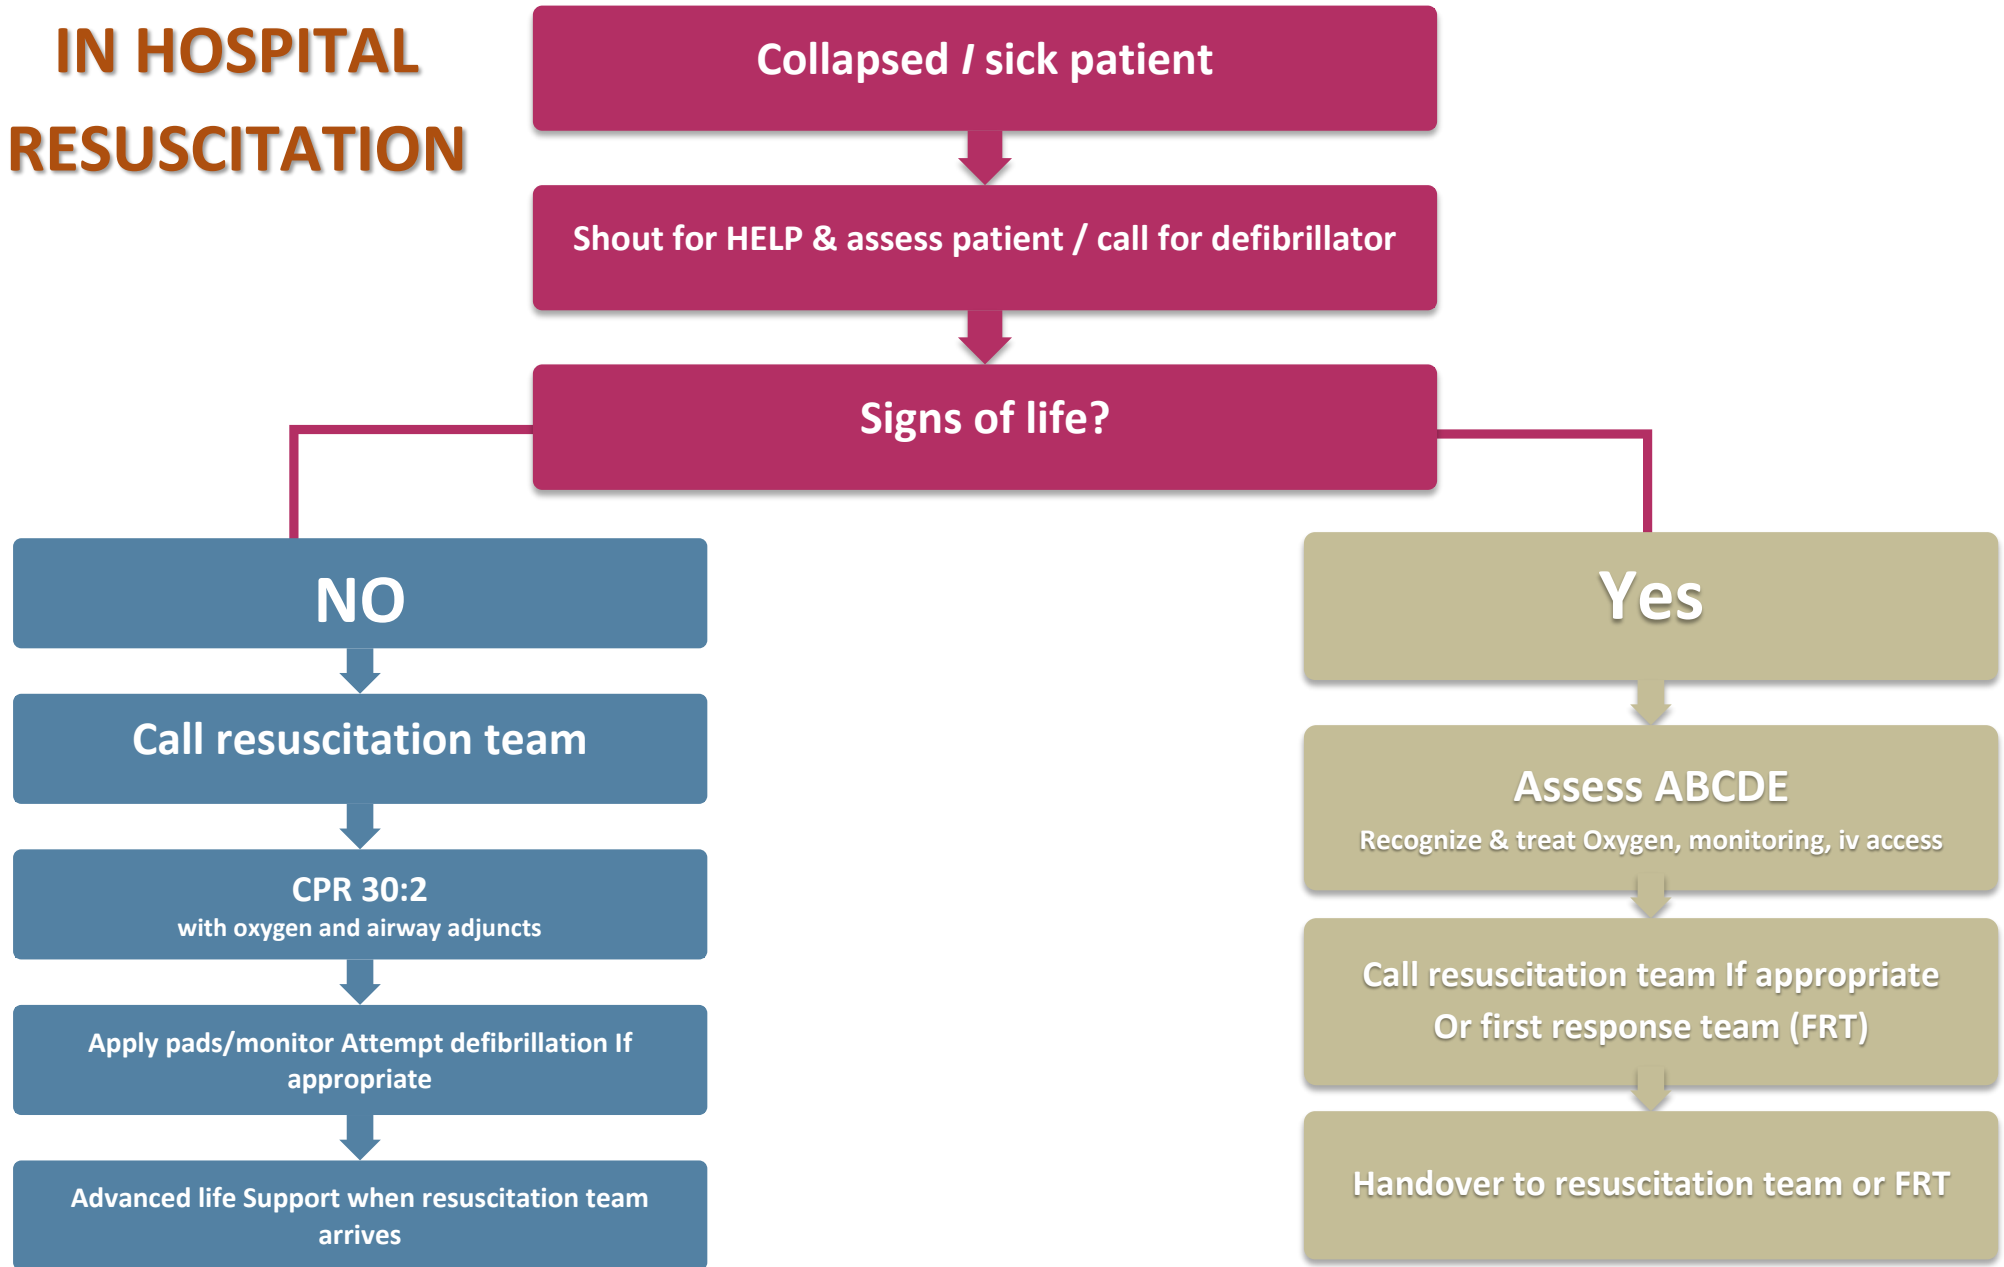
IN HOSPITAL RESUSCITATION

Collapsed / sick patient

Shout for HELP & assess patient / call for defibrillator

Signs of life?

NO

Call resuscitation team

CPR 30:2
with oxygen and airway adjuncts

Apply pads/monitor Attempt defibrillation If appropriate

Advanced life Support when resuscitation team arrives

Yes

Assess ABCDE
Recognize & treat Oxygen, monitoring, iv access

Call resuscitation team If appropriate
Or first response team (FRT)

Handover to resuscitation team or FRT